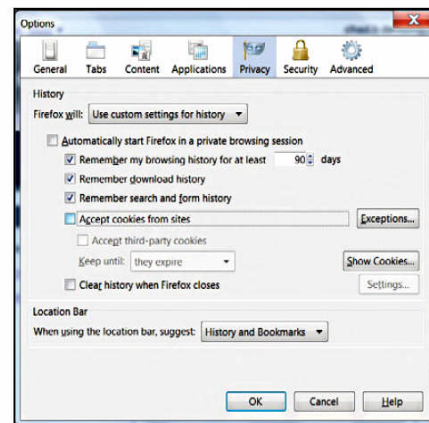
Options

General Tabs Content Applications Privacy Security Advanced

History

Firefox will: Use custom settings for history

Automatically start Firefox in a private browsing session

Remember my browsing history for at least 90 days

Remember download history

Remember search and form history

Accept cookies from sites

Exceptions...

Accept third-party cookies

Keep until: they expire

Show Cookies...

Clear history when Firefox closes

Settings...

Location Bar

When using the location bar, suggest: History and Bookmarks

OK Cancel Help